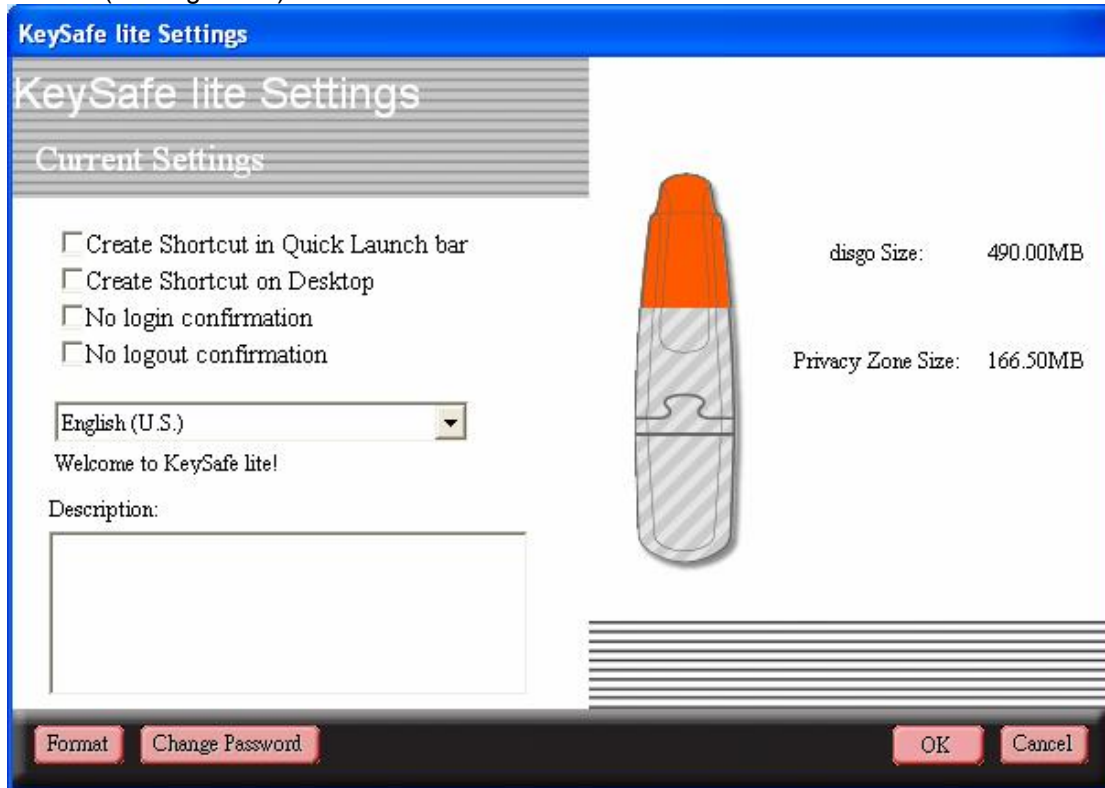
KeySafe lite Settings

KeySafe lite Settings

Current Settings

Create Shortcut in Quick Launch bar
Create Shortcut on Desktop
No login confirmation
No logout confirmation

English (U.S.)

Welcome to KeySafe lite!

Description:

disgo Size: 490.00MB

Privacy Zone Size: 166.50MB

Format
Change Password
OK
Cancel